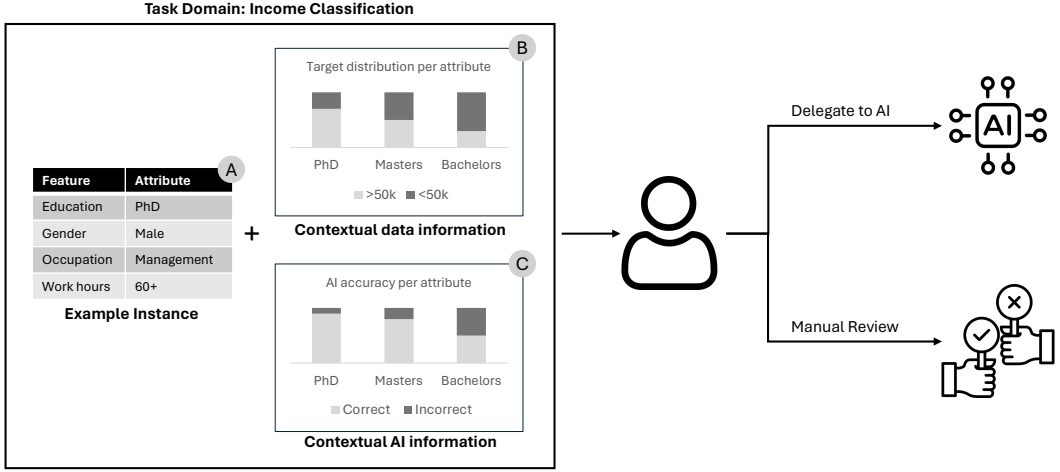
Task Domain: Income Classification

A

| Feature | Attribute |
|---|---|
| Education | PhD |
| Gender | Male |
| Occupation | Management |
| Work hours | 60+ |

Example Instance

+

B

Target distribution per attribute

PhD Masters Bachelors

>50k <50k

Contextual data information

C

AI accuracy per attribute

PhD Masters Bachelors

Correct Incorrect

Contextual AI information

Delegate to AI

AI

Manual Review